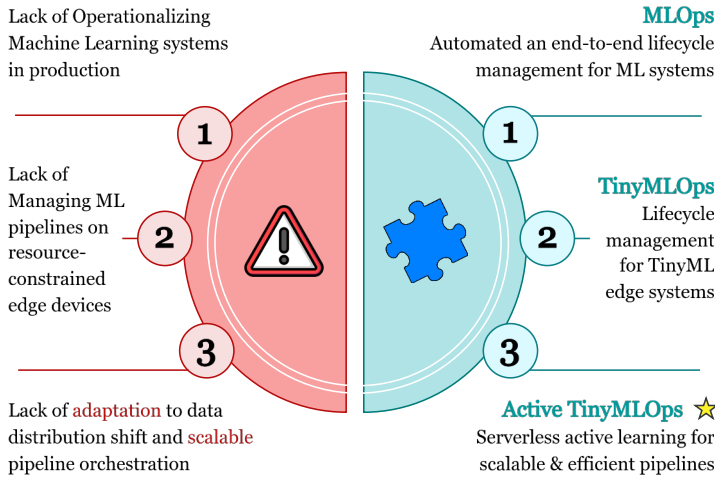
Lack of Operationalizing Machine Learning systems in production

1

Lack of Managing ML pipelines on resource-constrained edge devices

2

3

Lack of adaptation to data distribution shift and scalable pipeline orchestration

MLOps
Automated an end-to-end lifecycle management for ML systems

1

TinyMLOps
Lifecycle management for TinyML edge systems

2

3

Active TinyMLOps
Serverless active learning for scalable & efficient pipelines